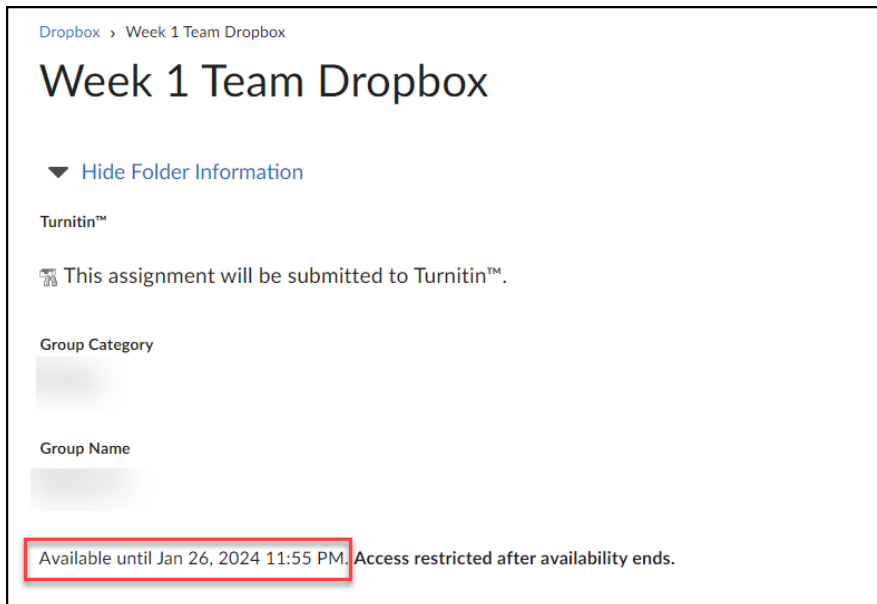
Dropbox › Week 1 Team Dropbox

Week 1 Team Dropbox

Hide Folder Information

Turnitin™

This assignment will be submitted to Turnitin™.

Group Category

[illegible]

Group Name

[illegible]

Available until Jan 26, 2024 11:55 PM. Access restricted after availability ends.